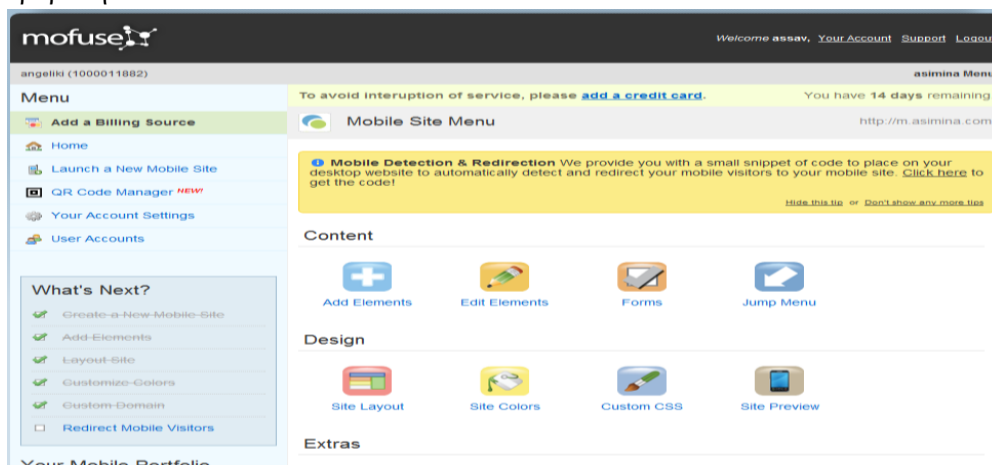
mofuse

Welcome assav, Your Account Support Logou

angeliki (1000011882)

asimina Menu

Menu

Add a Billing Source

Home

Launch a New Mobile Site

QR Code Manager NEW!

Your Account Settings

User Accounts

What's Next?

Create a New Mobile Site

Add Elements

Layout Site

Customize Colors

Custom Domain

Redirect Mobile Visitors

Your Mobile Portfolio

To avoid interuption of service, please add a credit card.

You have 14 days remaining

Mobile Site Menu

http://m.asimina.com

Mobile Detection & Redirection We provide you with a small snippet of code to place on your desktop website to automatically detect and redirect your mobile visitors to your mobile site. Click here to get the code!

Hide this tip or Don't show any more tips

Content

Add Elements

Edit Elements

Forms

Jump Menu

Design

Site Layout

Site Colors

Custom CSS

Site Preview

Extras